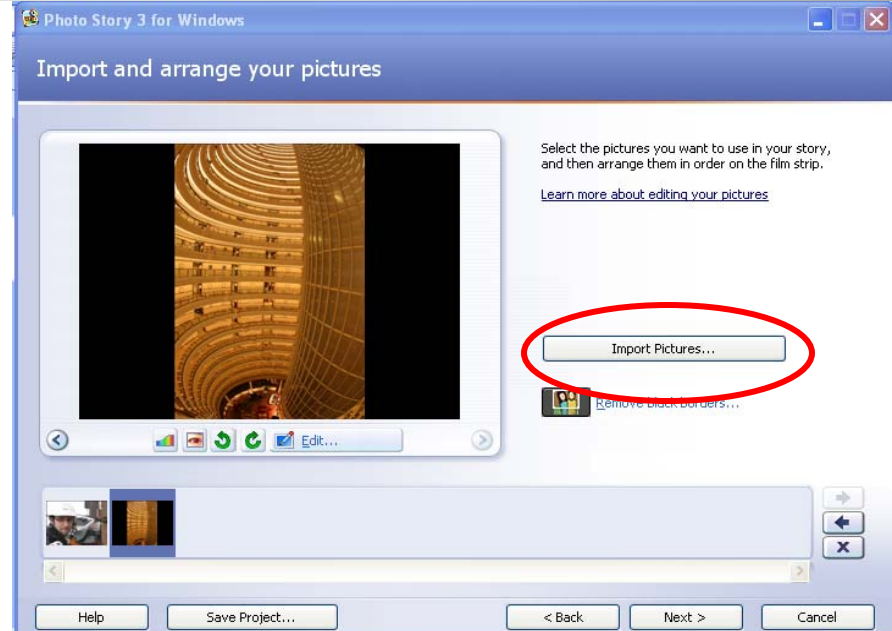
Photo Story 3 for Windows

Import and arrange your pictures

Select the pictures you want to use in your story, and then arrange them in order on the film strip.

Learn more about editing your pictures

Import Pictures...

Remove black borders...

Edit...

Help

Save Project...

< Back

Next >

Cancel